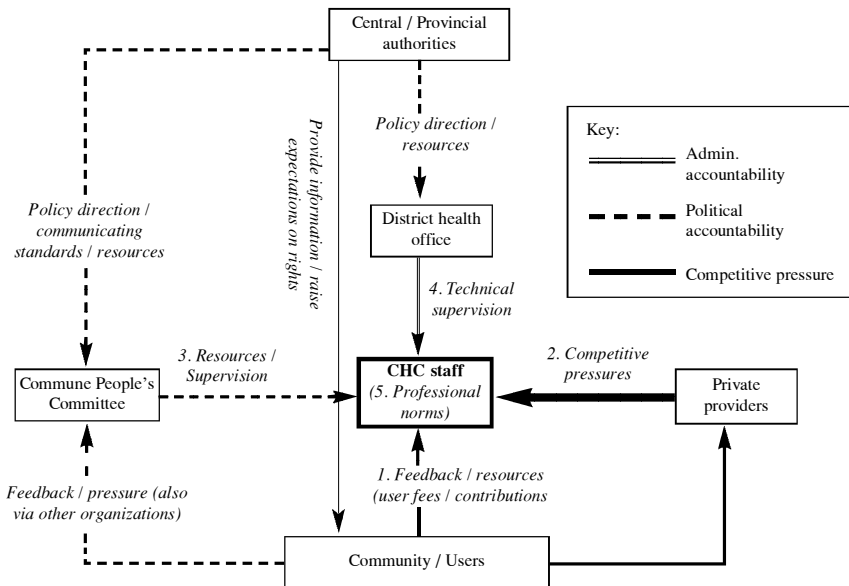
Central / Provincial authorities

Policy direction / resources

Provide information / raise expectations on rights

Key:
Admin. accountability
Political accountability
Competitive pressure

Policy direction / communicating standards / resources

District health office

4. Technical supervision

3. Resources / Supervision

Commune People's Committee

CHC staff
(5. Professional norms)

2. Competitive pressures

Private providers

1. Feedback / resources (user fees / contributions

Feedback / pressure (also via other organizations)

Community / Users